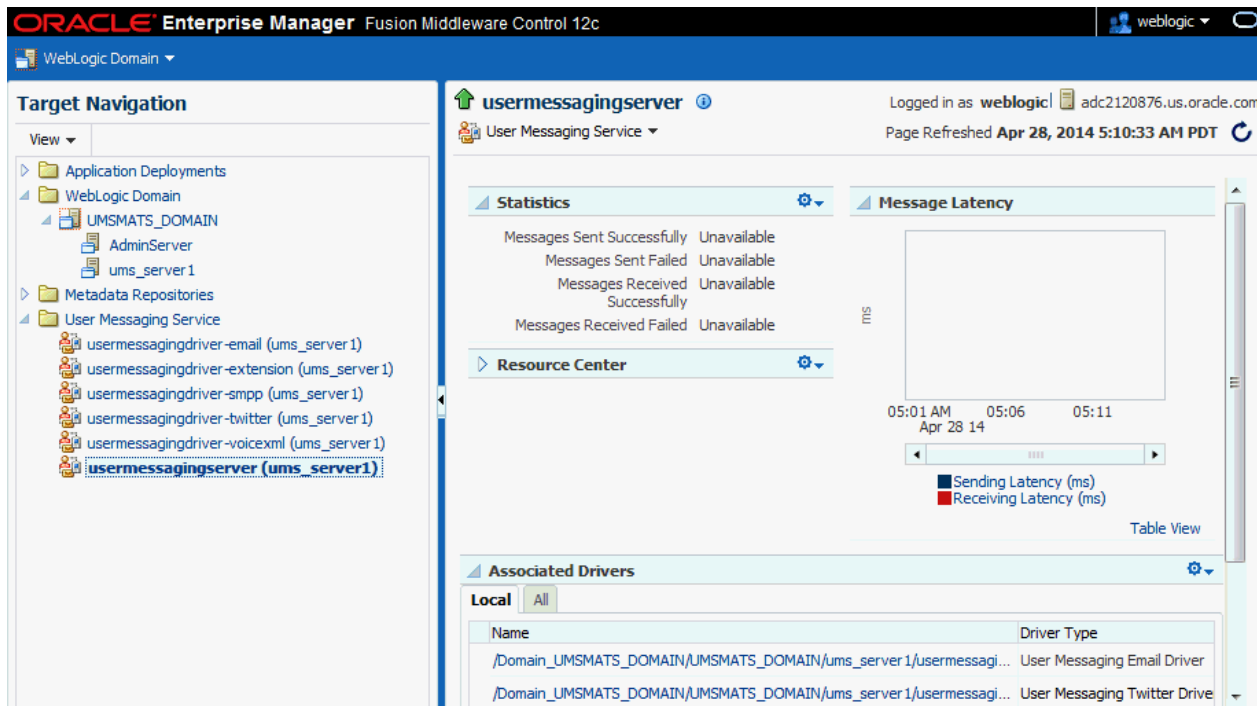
ORACLE Enterprise Manager Fusion Middleware Control 12c

weblogic

WebLogic Domain

Target Navigation

View

Application Deployments
WebLogic Domain
UMSMATS_DOMAIN
AdminServer
ums_server1
Metadata Repositories
User Messaging Service
usermessagingdriver-email (ums_server1)
usermessagingdriver-extension (ums_server1)
usermessagingdriver-smpp (ums_server1)
usermessagingdriver-twitter (ums_server1)
usermessagingdriver-voicexml (ums_server1)
usermessagingserver (ums_server1)

usermessagingserver

User Messaging Service

Logged in as weblogic | adc2120876.us.oracle.com

Page Refreshed Apr 28, 2014 5:10:33 AM PDT

Statistics

Messages Sent Successfully Unavailable
Messages Sent Failed Unavailable
Messages Received Successfully Unavailable
Messages Received Failed Unavailable

Resource Center

Message Latency

ms

05:01 AM Apr 28 14
05:06
05:11

Sending Latency (ms)
Receiving Latency (ms)

Table View

Associated Drivers

Local All

| Name | Driver Type |
|---|---|
| /Domain_UMSMATS_DOMAIN/UMSMATS_DOMAIN/ums_server1/usermessagi... | User Messaging Email Driver |
| /Domain_UMSMATS_DOMAIN/UMSMATS_DOMAIN/ums_server1/usermessagi... | User Messaging Twitter Drive |